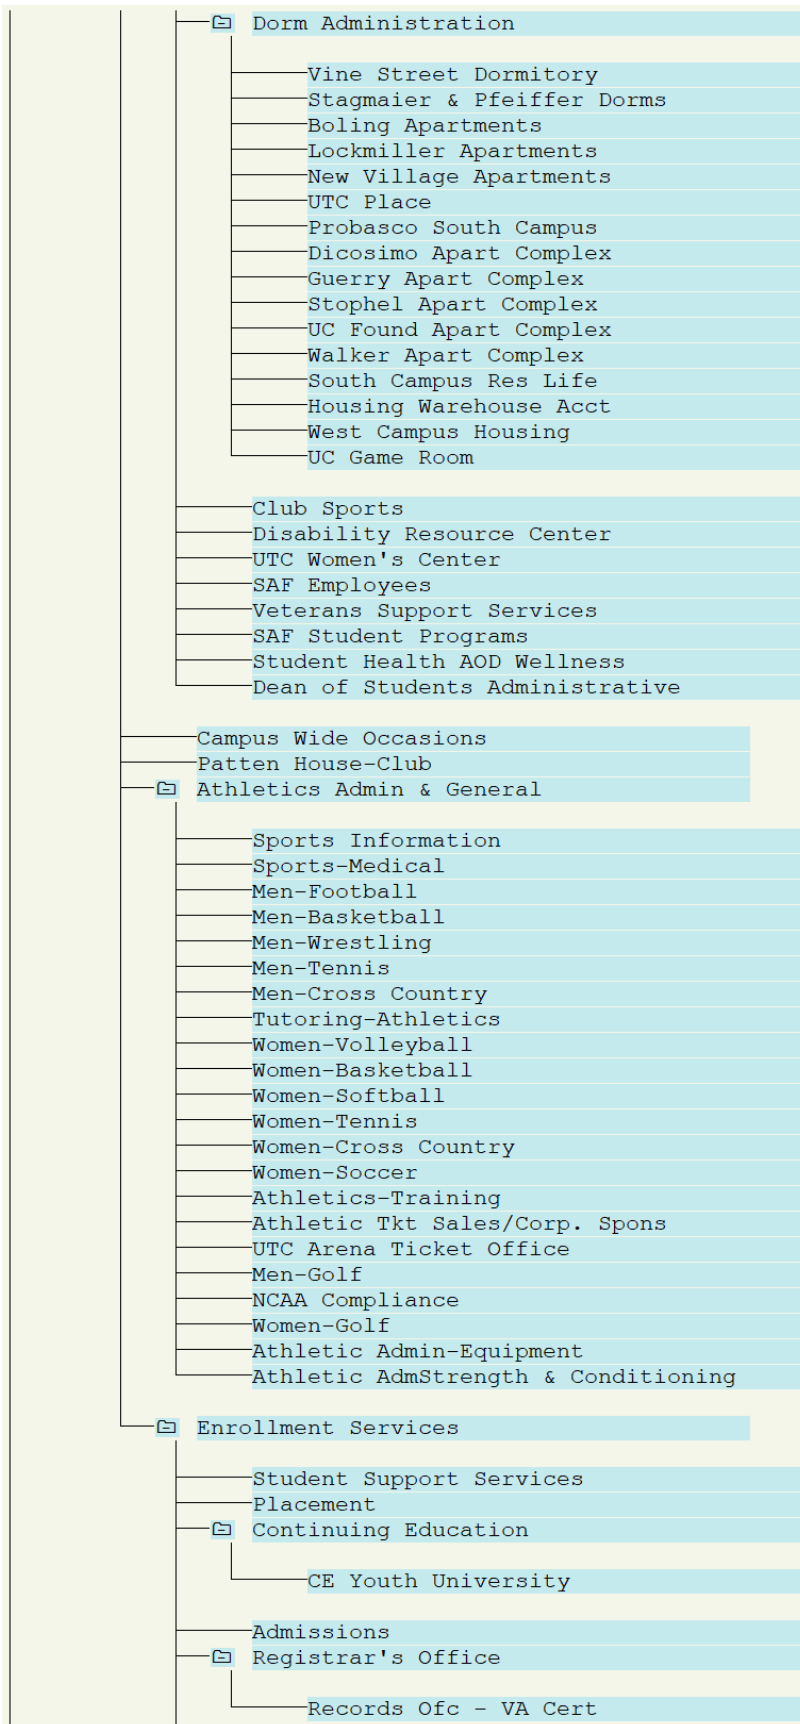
Dorm Administration

Vine Street Dormitory
Stagmaier & Pfeiffer Dorms
Boling Apartments
Lockmiller Apartments
New Village Apartments
UTC Place
Probasco South Campus
Dicosimo Apart Complex
Guerry Apart Complex
Stophel Apart Complex
UC Found Apart Complex
Walker Apart Complex
South Campus Res Life
Housing Warehouse Acct
West Campus Housing
UC Game Room

Club Sports
Disability Resource Center
UTC Women's Center
SAF Employees
Veterans Support Services
SAF Student Programs
Student Health AOD Wellness
Dean of Students Administrative

Campus Wide Occasions
Patten House-Club
Athletics Admin & General

Sports Information
Sports-Medical
Men-Football
Men-Basketball
Men-Wrestling
Men-Tennis
Men-Cross Country
Tutoring-Athletics
Women-Volleyball
Women-Basketball
Women-Softball
Women-Tennis
Women-Cross Country
Women-Soccer
Athletics-Training
Athletic Tkt Sales/Corp. Spons
UTC Arena Ticket Office
Men-Golf
NCAA Compliance
Women-Golf
Athletic Admin-Equipment
Athletic AdmStrength & Conditioning

Enrollment Services

Student Support Services
Placement
Continuing Education

CE Youth University

Admissions
Registrar's Office

Records Ofc - VA Cert